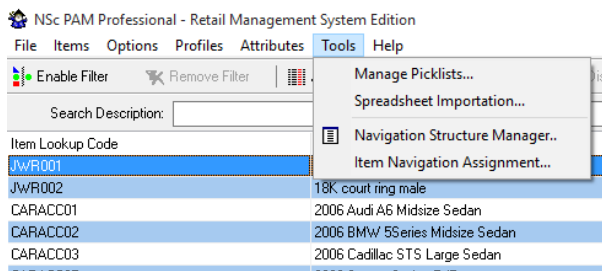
NSc PAM Professional - Retail Management System Edition

File Items Options Profiles Attributes Tools Help

Enable Filter Remove Filter

Search Description:

Item Lookup Code

JWR001

JWR002

CARACC01

CARACC02

CARACC03

Manage Picklists...

Spreadsheet Importation...

Navigation Structure Manager..

Item Navigation Assignment...

18K court ring male

2006 Audi A6 Midsize Sedan

2006 BMW 5Series Midsize Sedan

2006 Cadillac STS Large Sedan